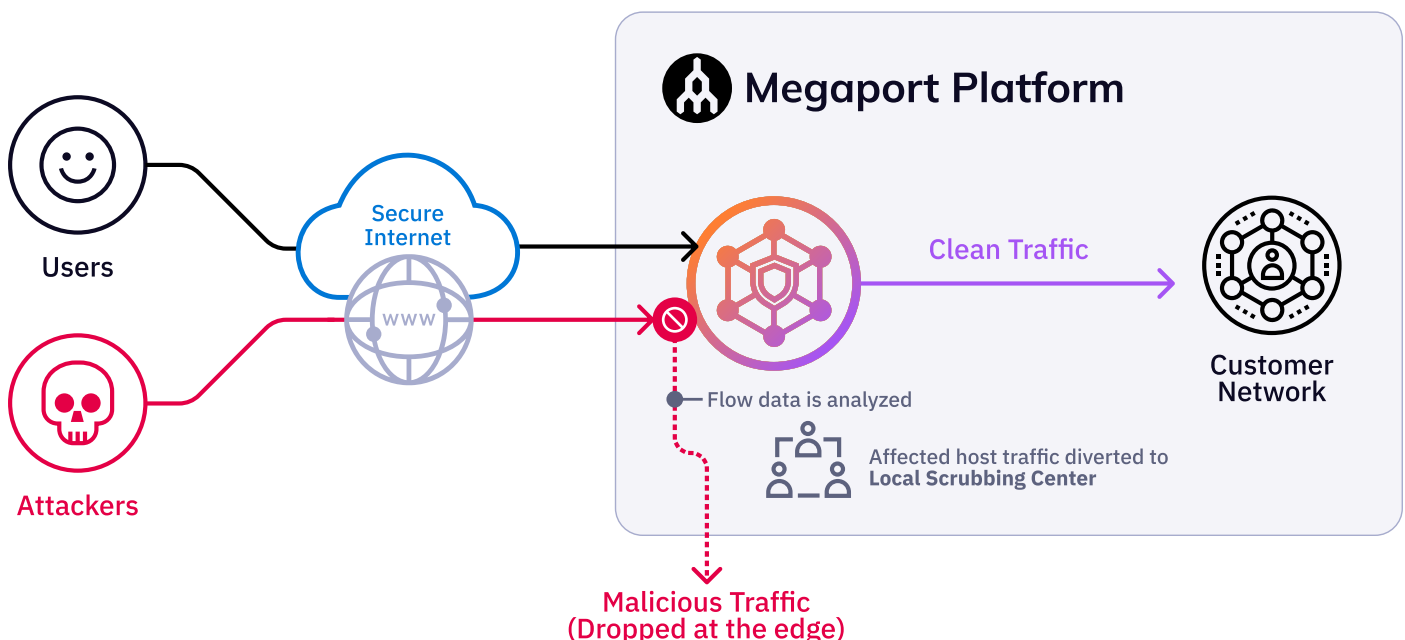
Megaport Platform

Users

Secure Internet

WWW

Attackers

Clean Traffic

Customer Network

Flow data is analyzed

Affected host traffic diverted to **Local Scrubbing Center**

Malicious Traffic (Dropped at the edge)